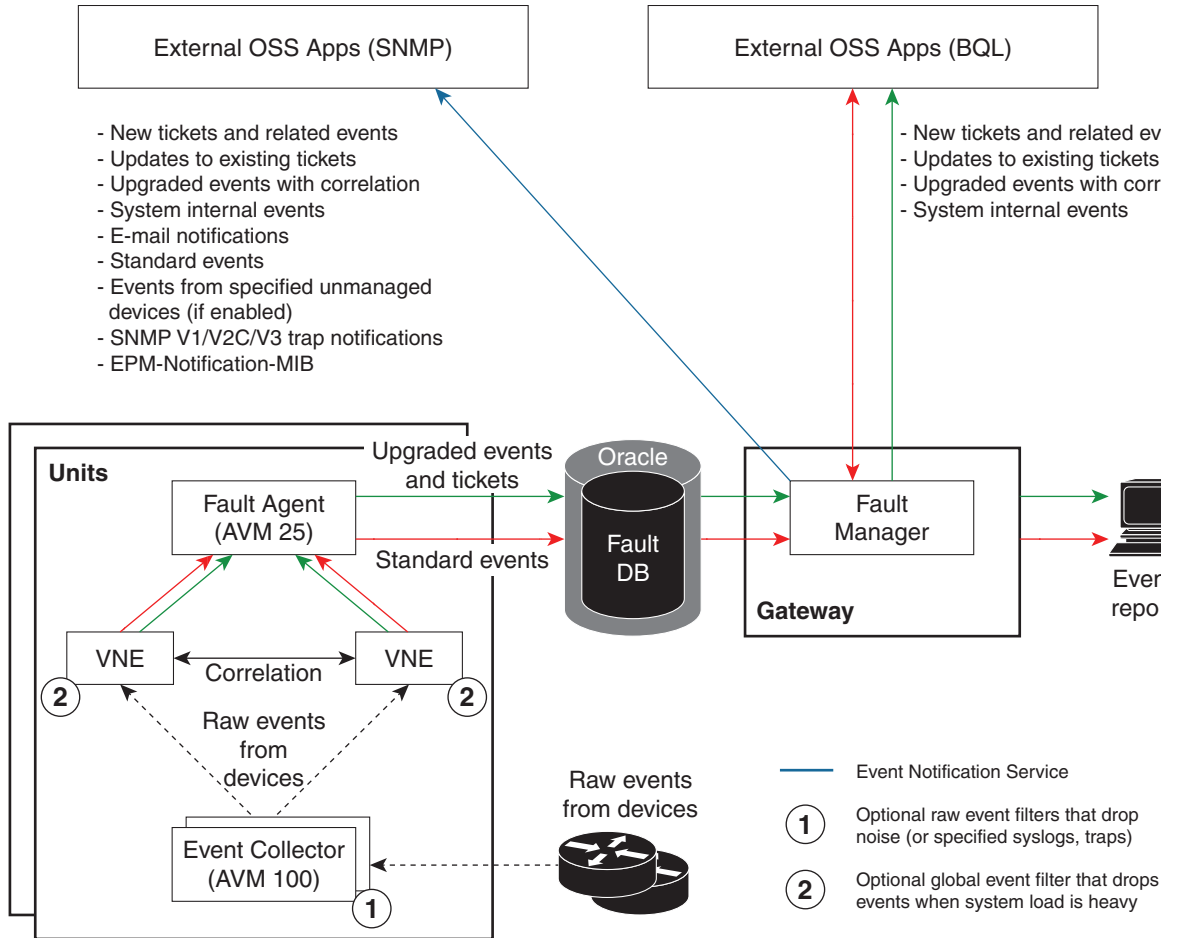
External OSS Apps (SNMP)

External OSS Apps (BQL)

- New tickets and related events
- Updates to existing tickets
- Upgraded events with correlation
- System internal events
- E-mail notifications
- Standard events
- Events from specified unmanaged devices (if enabled)
- SNMP V1/V2C/V3 trap notifications
- EPM-Notification-MIB

- New tickets and related ev
- Updates to existing tickets
- Upgraded events with corr
- System internal events

Units

Fault Agent (AVM 25)

Upgraded events and tickets

Standard events

Oracle

Fault DB

Fault Manager

Gateway

Ever repo

VNE

Correlation

VNE

2

2

Raw events from devices

Event Collector (AVM 100)

1

Raw events from devices

Event Notification Service

1 Optional raw event filters that drop noise (or specified syslogs, traps)

2 Optional global event filter that drops events when system load is heavy